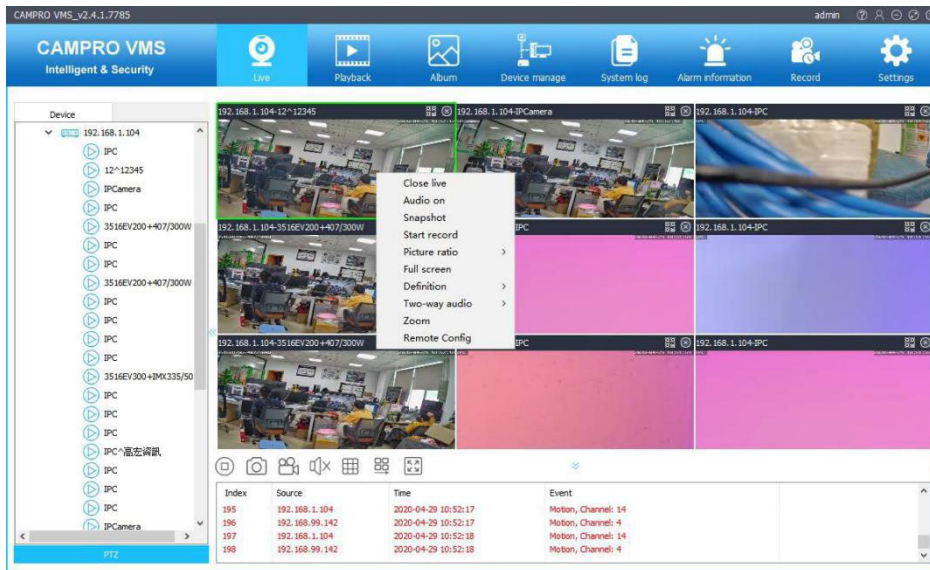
CAMPRO VMS_v2.4.1.7785

admin

CAMPRO VMS
Intelligent & Security

Live
Playback
Album
Device manage
System log
Alarm information
Record
Settings

Device
192.168.1.104
IPC
12^12345
IPCamera
IPC
3516EV200+407/300W
IPC
IPC
3516EV200+407/300W
IPC
IPC
IPC
IPC
3516EV300+IMX335/50
IPC
IPC
IPC
IPC^富宏資訊
IPC
IPC
IPC
IPCamera

PTZ

192.168.1.104-12^12345
192.168.1.104-IPCamera
192.168.1.104-IPC
192.168.1.104-3516EV200+407/300W
IPC
192.168.1.104-IPC
192.168.1.104-3516EV200+407/300W
IPC
192.168.1.104-IPC

Close live
Audio on
Snapshot
Start record
Picture ratio
Full screen
Definition
Two-way audio
Zoom
Remote Config

| Index | Source | Time | Event |
|---|---|---|---|
| 195 | 192.168.1.104 | 2020-04-29 10:52:17 | Motion, Channel: 14 |
| 196 | 192.168.99.142 | 2020-04-29 10:52:17 | Motion, Channel: 4 |
| 197 | 192.168.1.104 | 2020-04-29 10:52:18 | Motion, Channel: 14 |
| 198 | 192.168.99.142 | 2020-04-29 10:52:18 | Motion, Channel: 4 |